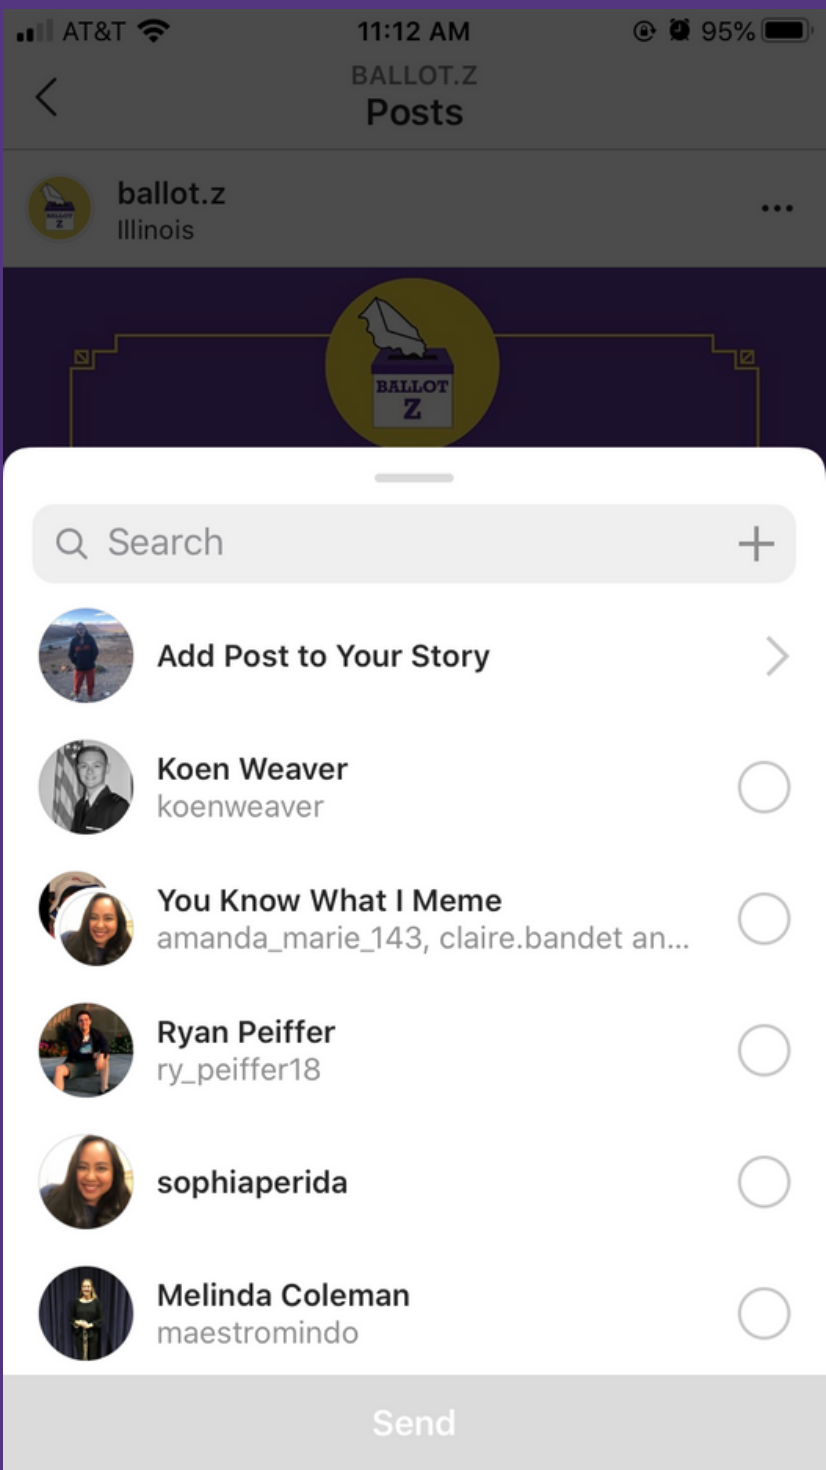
AT&T 11:12 AM 95%

BALLOT.Z
Posts

ballot.z
Illinois

BALLOT
Z

Search

Add Post to Your Story

Koen Weaver
koenweaver

You Know What I Meme
amanda_marie_143, claire.bandet an...

Ryan Peiffer
ry_peiffer18

sophiaperida

Melinda Coleman
maestromindo

Send